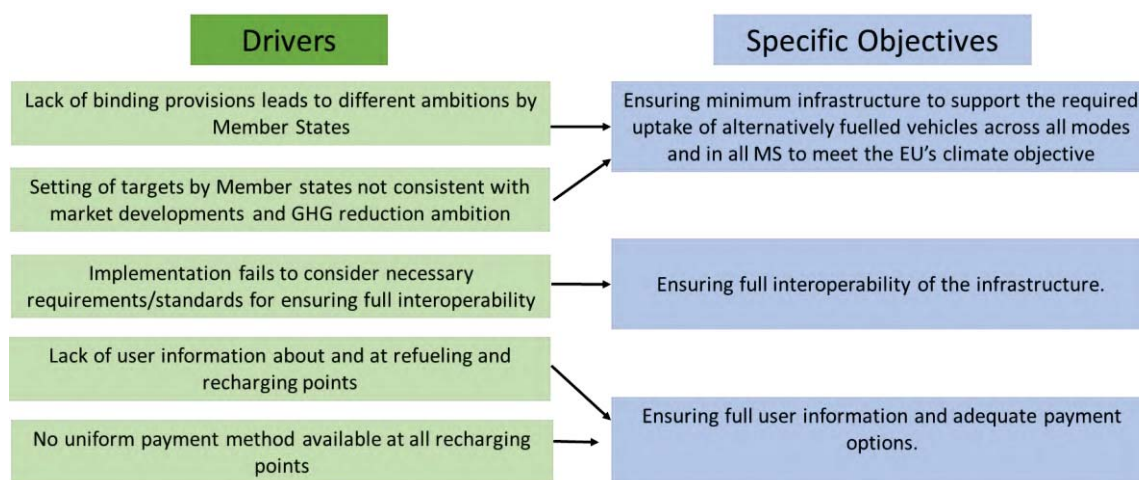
Drivers

Lack of binding provisions leads to different ambitions by Member States

Setting of targets by Member states not consistent with market developments and GHG reduction ambition

Implementation fails to consider necessary requirements/standards for ensuring full interoperability

Lack of user information about and at refueling and recharging points

No uniform payment method available at all recharging points

Specific Objectives

Ensuring minimum infrastructure to support the required uptake of alternatively fuelled vehicles across all modes and in all MS to meet the EU's climate objective

Ensuring full interoperability of the infrastructure.

Ensuring full user information and adequate payment options.